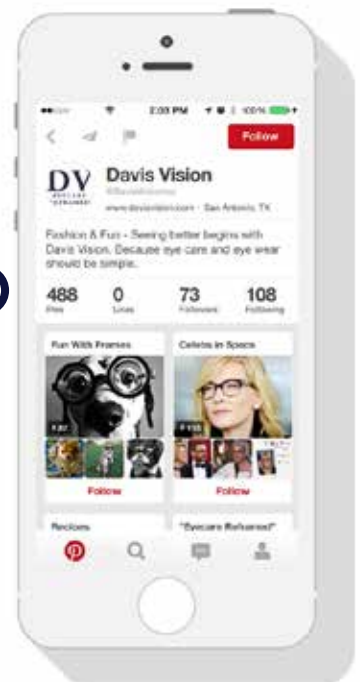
2:03 PM

100%

Follow

DV

Davis Vision

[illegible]

www.davisvision.com · San Antonio, TX

Fashion & Fun - Seeing better begins with Davis Vision. Because eye care and eye wear should be simple.

488
Pins

0
Likes

73
Followers

108
Following

Fun With Frames

Celebs in Specs

Follow

Follow

Recipes

"Eyecare Reframed"